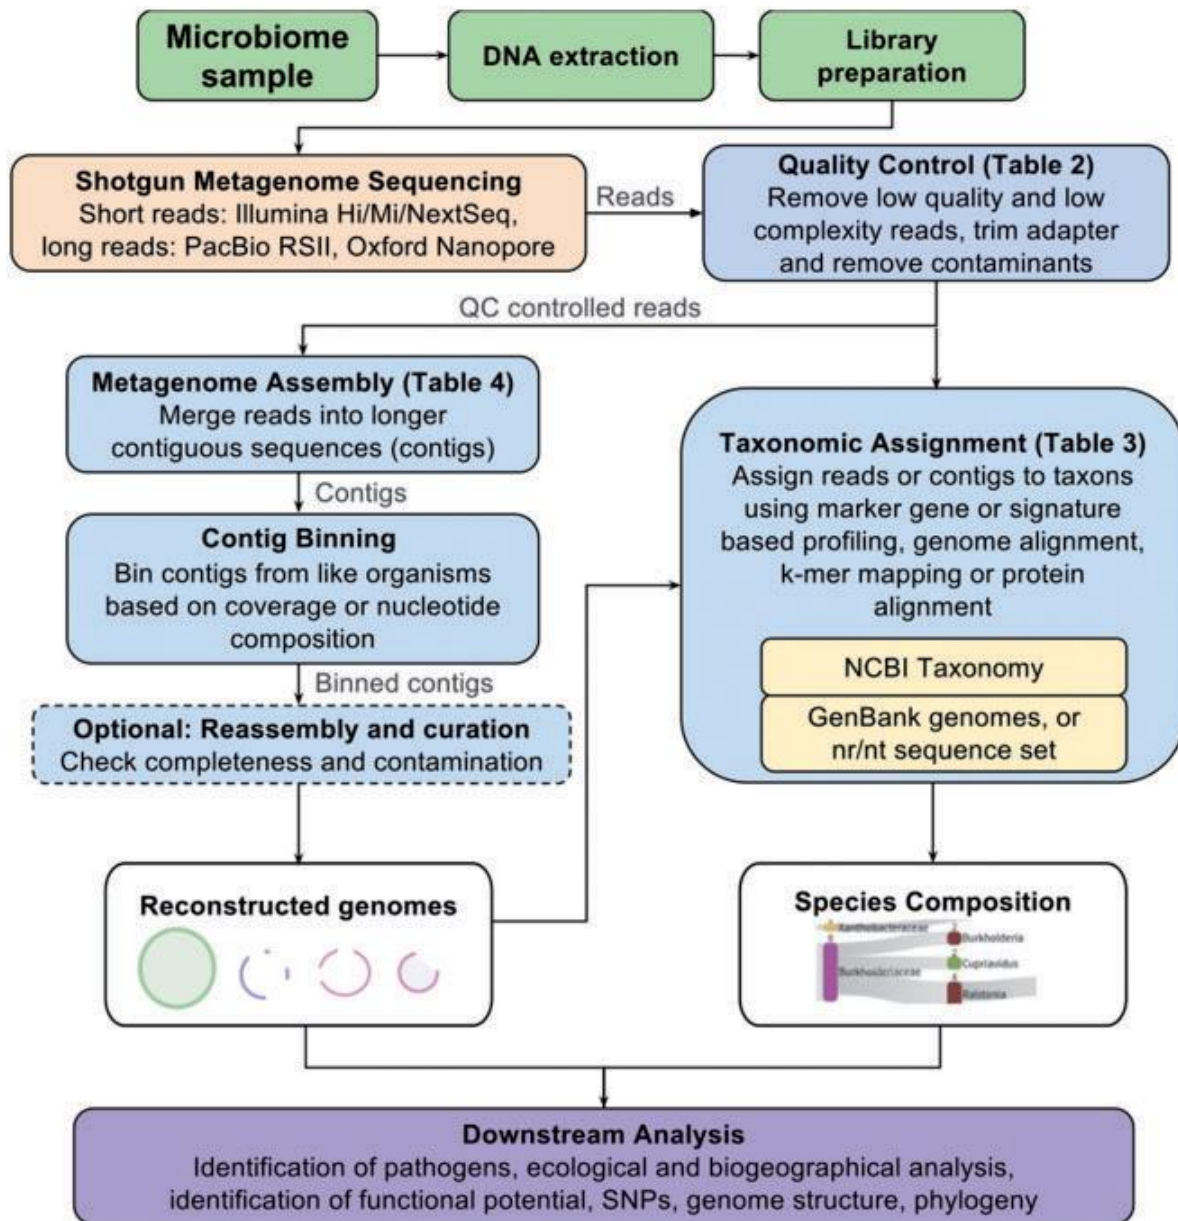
Microbiome sample

DNA extraction

Library preparation

Shotgun Metagenome Sequencing
Short reads: Illumina Hi/Mi/NextSeq, long reads: PacBio RSII, Oxford Nanopore

Reads

Quality Control (Table 2)
Remove low quality and low complexity reads, trim adapter and remove contaminants

QC controlled reads

Metagenome Assembly (Table 4)
Merge reads into longer contiguous sequences (contigs)

Contigs

Contig Binning
Bin contigs from like organisms based on coverage or nucleotide composition

Binned contigs

Optional: Reassembly and curation
Check completeness and contamination

Taxonomic Assignment (Table 3)
Assign reads or contigs to taxons using marker gene or signature based profiling, genome alignment, k-mer mapping or protein alignment

NCBI Taxonomy

GenBank genomes, or nr/nt sequence set

Reconstructed genomes

Species Composition

Xanthobacteraceae
Burkholderiaceae
Burkholderia
Cupriavidus
Ralstonia

Downstream Analysis
Identification of pathogens, ecological and biogeographical analysis, identification of functional potential, SNPs, genome structure, phylogeny